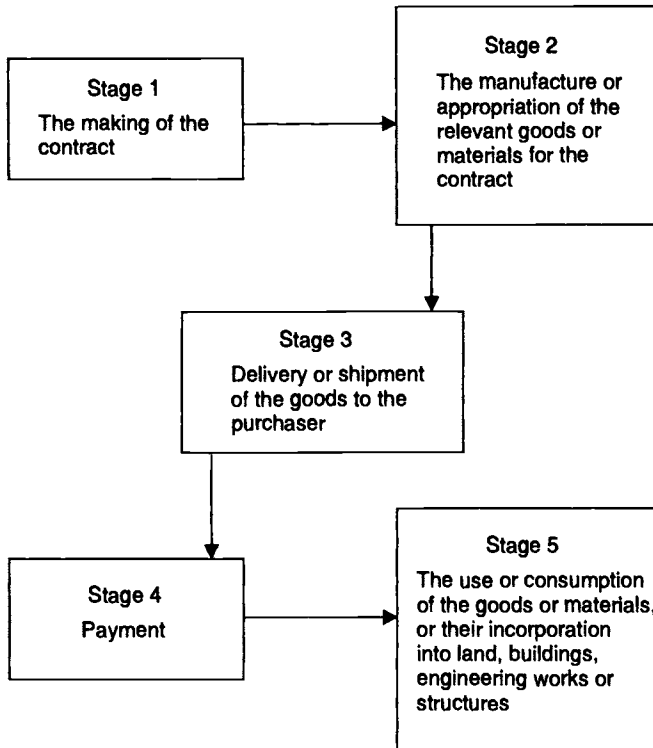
Stage 1
The making of the contract

Stage 2
The manufacture or appropriation of the relevant goods or materials for the contract

Stage 3
Delivery or shipment of the goods to the purchaser

Stage 4
Payment

Stage 5
The use or consumption of the goods or materials, or their incorporation into land, buildings, engineering works or structures